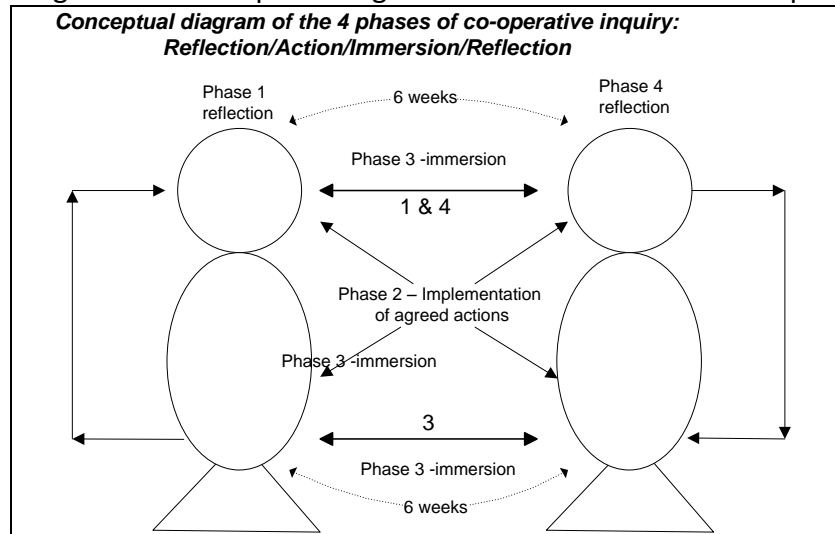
Conceptual diagram of the 4 phases of co-operative inquiry: Reflection/Action/Immersion/Reflection

Phase 1 reflection

6 weeks

Phase 4 reflection

Phase 3 -immersion

1 & 4

Phase 2 – Implementation of agreed actions

Phase 3 -immersion

3

Phase 3 -immersion

6 weeks